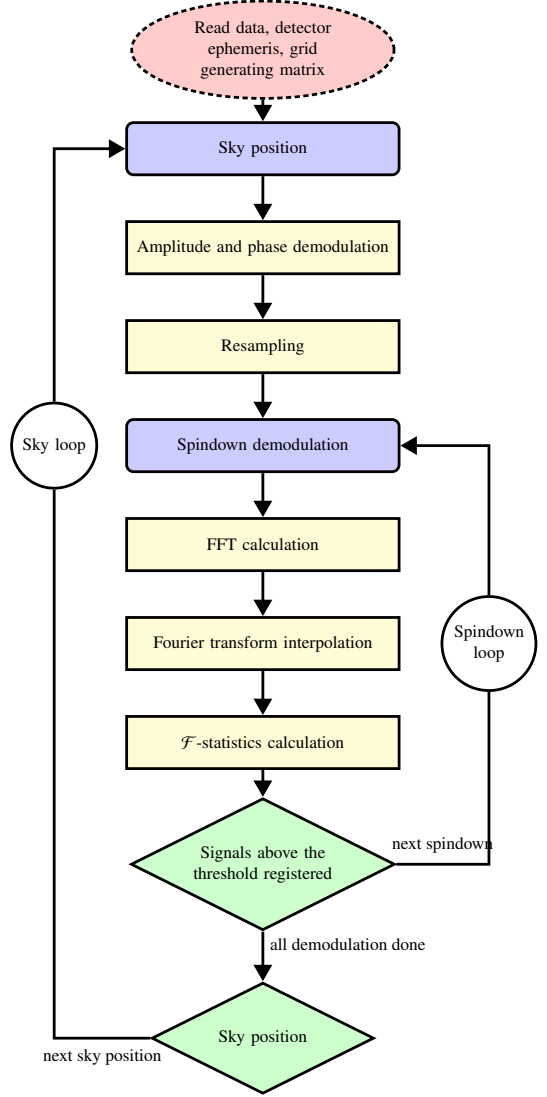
Read data, detector ephemeris, grid generating matrix

Sky position

Amplitude and phase demodulation

Resampling

Sky loop

Spindown demodulation

FFT calculation

Fourier transform interpolation

Spindown loop

$\mathcal{F}$-statistics calculation

Signals above the threshold registered

next spindown

all demodulation done

Sky position

next sky position